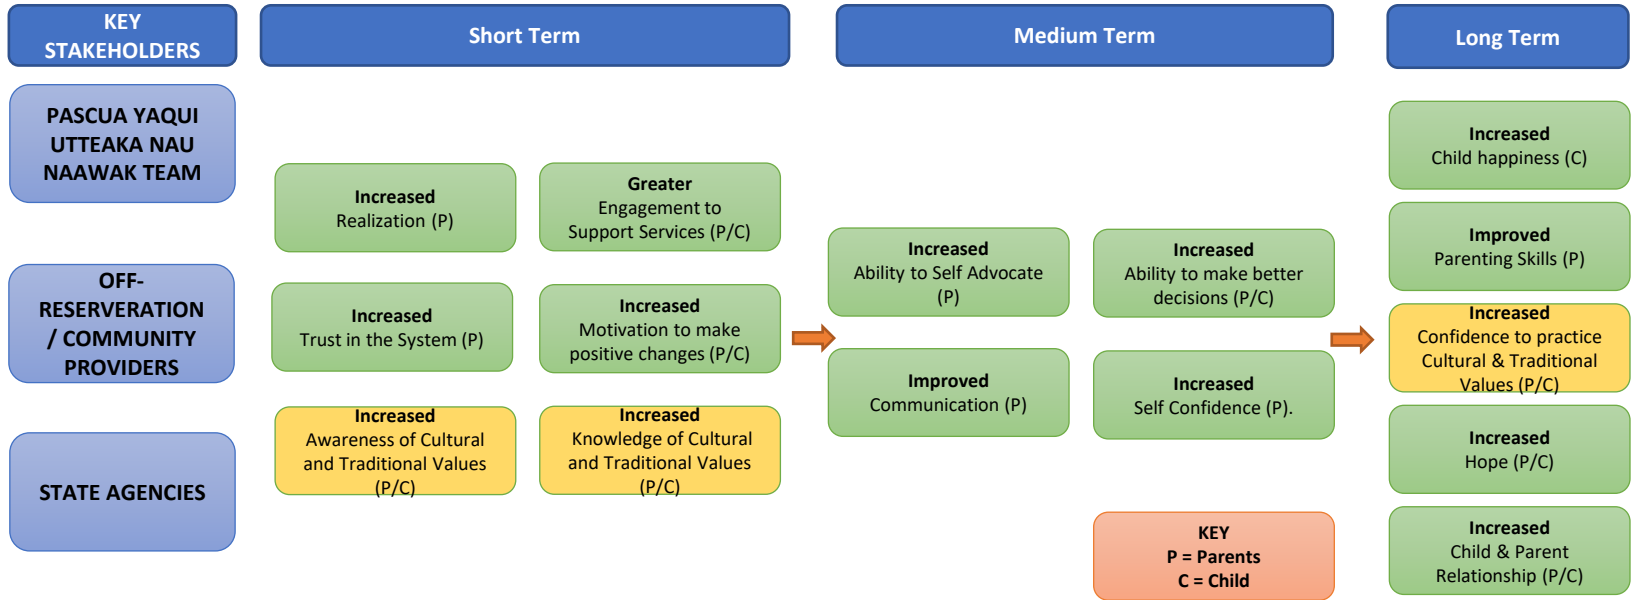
KEY STAKEHOLDERS

Short Term

Medium Term

Long Term

PASCUA YAQUI UTTEAKA NAU NAAWAK TEAM

OFF-RESERVERATION / COMMUNITY PROVIDERS

STATE AGENCIES

Increased
Realization (P)

Greater
Engagement to Support Services (P/C)

Increased
Trust in the System (P)

Increased
Motivation to make positive changes (P/C)

Increased
Awareness of Cultural and Traditional Values (P/C)

Increased
Knowledge of Cultural and Traditional Values (P/C)

Increased
Ability to Self Advocate (P)

Increased
Ability to make better decisions (P/C)

Improved
Communication (P)

Increased
Self Confidence (P).

KEY
P = Parents
C = Child

Increased
Child happiness (C)

Improved
Parenting Skills (P)

Increased
Confidence to practice Cultural & Traditional Values (P/C)

Increased
Hope (P/C)

Increased
Child & Parent Relationship (P/C)